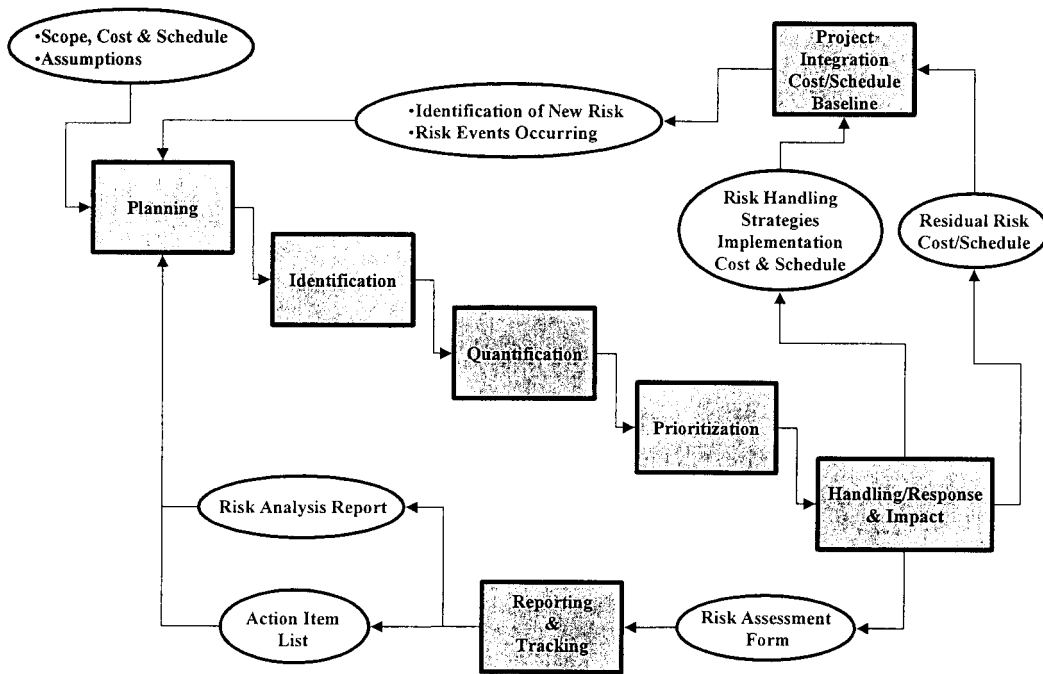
•Scope, Cost & Schedule
•Assumptions

Project Integration Cost/Schedule Baseline

•Identification of New Risk
•Risk Events Occurring

Planning

Risk Handling Strategies Implementation Cost & Schedule

Residual Risk Cost/Schedule

Identification

Quantification

Prioritization

Handling/Response & Impact

Risk Analysis Report

Action Item List

Reporting & Tracking

Risk Assessment Form